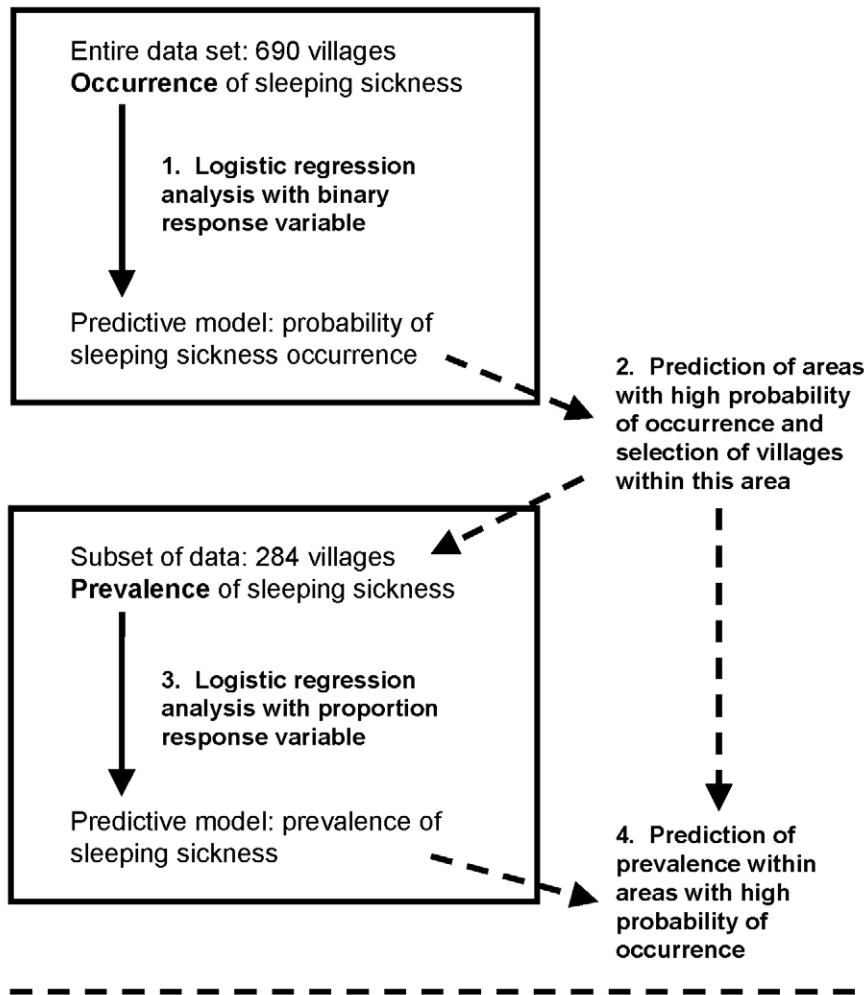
Entire data set: 690 villages
**Occurrence** of sleeping sickness

**1. Logistic regression analysis with binary response variable**

Predictive model: probability of sleeping sickness occurrence

**2. Prediction of areas with high probability of occurrence and selection of villages within this area**

Subset of data: 284 villages
**Prevalence** of sleeping sickness

**3. Logistic regression analysis with proportion response variable**

Predictive model: prevalence of sleeping sickness

**4. Prediction of prevalence within areas with high probability of occurrence**